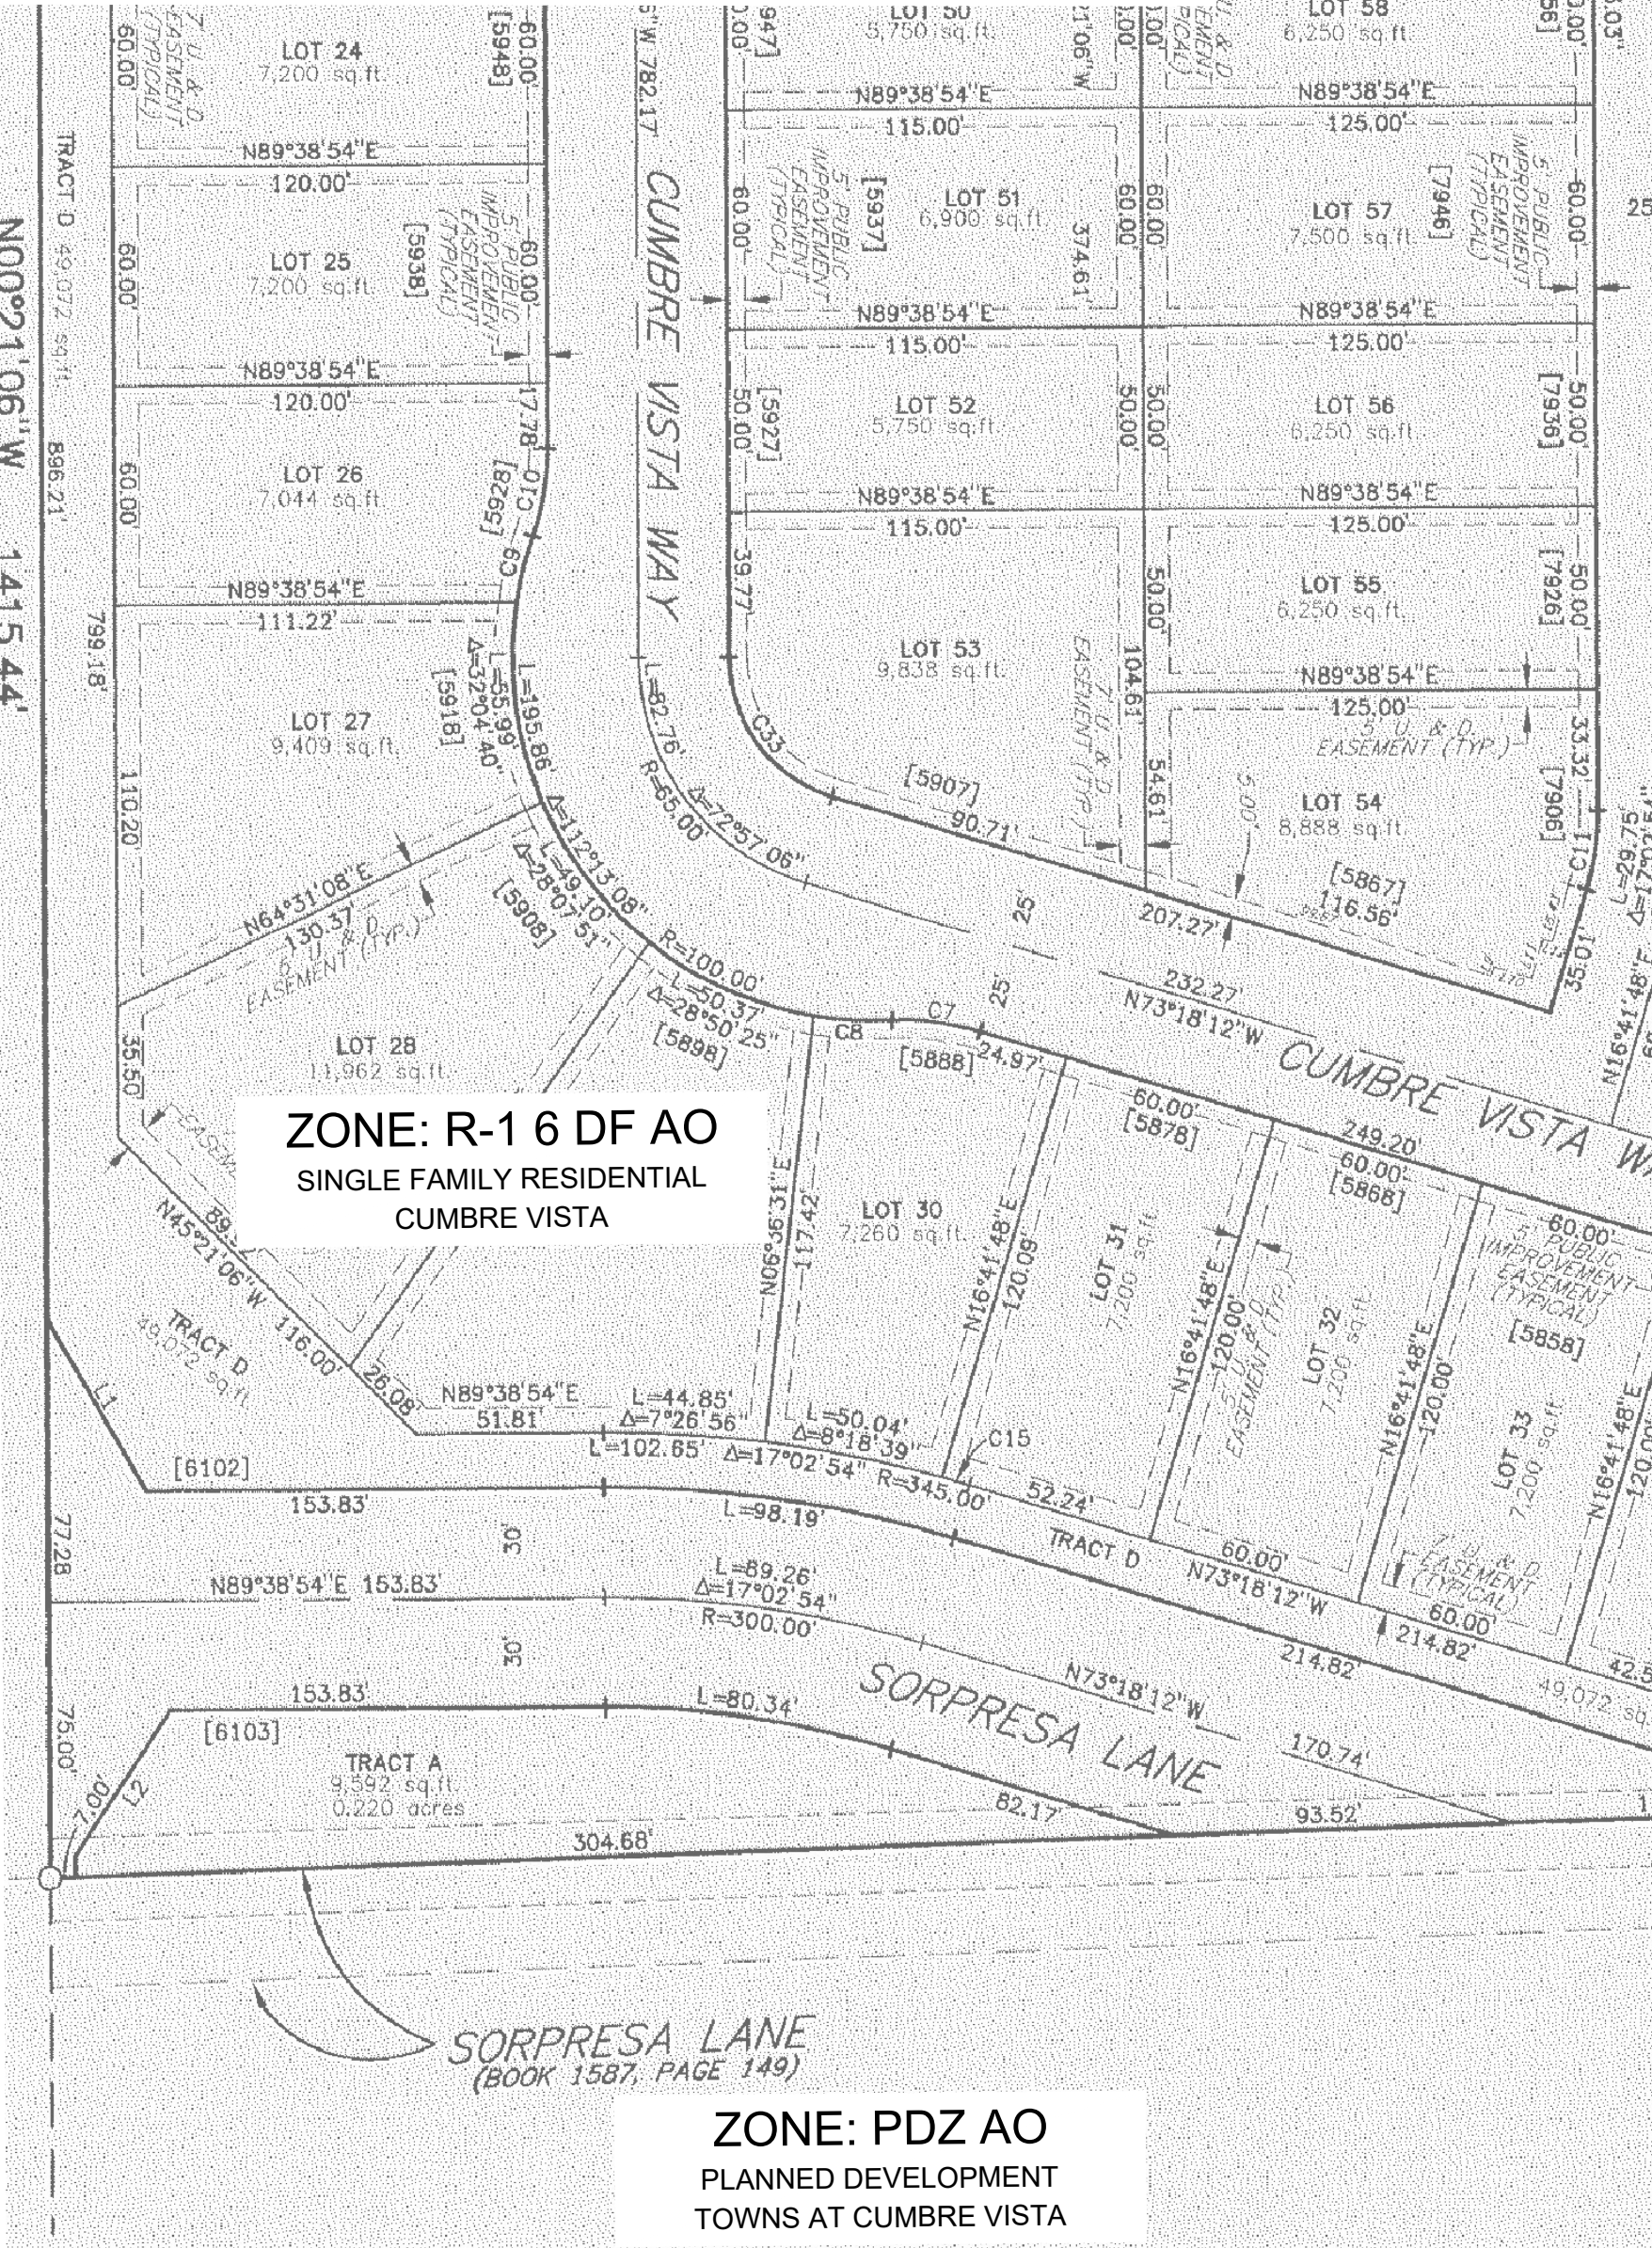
LOT 24
7,200 sq.ft.
[5948]
60.00
7' U. & D. EASEMENT (TYPICAL)
TRACT D 49,072 sq.ft.
N00°21'06"W 1415.44'
896.21'
N89°38'54"E
120.00'
LOT 25
7,200 sq.ft.
[5938]
5' PUBLIC IMPROVEMENT EASEMENT (TYPICAL)
60.00
60.00'
N89°38'54"E
120.00'
LOT 26
7,044 sq.ft.
60.00'
17.78'
C10
[5928]
C9
N89°38'54"E
111.22'
799.18'
LOT 27
9,409 sq.ft.
[5918]
L=55.99'
Δ=32°04'40"
L=195.86'
110.20'
N64°31'08"E
130.37'
5' U. & D. EASEMENT (TYP.)
L=49.10'
Δ=28°07'51"
Δ=112°13'08"
[5908]
R=100.00'
L=50.37'
Δ=28°50'25"
[5898]
LOT 28
11,962 sq.ft.
35.50'
ZONE: R-1 6 DF AO
SINGLE FAMILY RESIDENTIAL
CUMBRE VISTA
N45°21'06"W
116.00'
TRACT D
49,072 sq.ft.
26.08'
N89°38'54"E
51.81'
L=44.85'
Δ=7°26'56"
L1
[6102]
153.83'
L=102.65'
Δ=17°02'54"
R=345.00'
L=50.04'
Δ=8°18'39"
C15
52.24'
77.28
30'
L=98.19'
TRACT D
N73°18'12"W
N89°38'54"E 153.83'
L=89.26'
Δ=17°02'54"
R=300.00'
30'
SORPRESA LANE
N73°18'12"W
214.82'
214.82'
49,072 sq.ft
153.83'
[6103]
L=80.34'
170.74'
TRACT A
9,592 sq.ft.
0.220 acres
75.00'
7.00'
L2
82.17'
93.52'
304.68'
SORPRESA LANE
(BOOK 1587, PAGE 149)
ZONE: PDZ AO
PLANNED DEVELOPMENT
TOWNS AT CUMBRE VISTA
CUMBRE VISTA WAY
782.17
LOT 50
5,750 sq.ft.
LOT 58
6,250 sq.ft.
N89°38'54"E
N89°38'54"E
115.00'
125.00'
LOT 51
6,900 sq.ft.
[5937]
5' PUBLIC IMPROVEMENT EASEMENT (TYPICAL)
374.61
60.00'
60.00
60.00
LOT 57
7,500 sq.ft.
[7946]
5' PUBLIC IMPROVEMENT EASEMENT (TYPICAL)
60.00
N89°38'54"E
N89°38'54"E
115.00'
125.00'
LOT 52
5,750 sq.ft.
[5927]
50.00'
50.00
50.00
LOT 56
6,250 sq.ft.
[7936]
50.00
N89°38'54"E
N89°38'54"E
115.00'
125.00'
LOT 53
9,838 sq.ft.
39.77'
L=82.76'
R=65.00
Δ=72°57'06"
7' U. & D. EASEMENT (TYP.)
104.61
50.00
LOT 55
6,250 sq.ft.
[7926]
50.00
N89°38'54"E
125.00'
5' U. & D. EASEMENT (TYP.)
LOT 54
8,888 sq.ft.
54.61
5.00'
[7906]
33.32
C33
[5907]
90.71'
[5867]
116.56'
C11
35.01'
L=29.75'
207.27'
25'
25'
232.27'
N73°18'12"W
CUMBRE VISTA WAY
N16°41'48"E
C8
C7
[5888]
24.97'
60.00'
[5878]
249.20'
60.00'
[5868]
60.00'
5' PUBLIC IMPROVEMENT EASEMENT (TYPICAL)
[5858]
N06°36'31"E
117.42'
LOT 30
7,260 sq.ft.
N16°41'48"E
120.09'
LOT 31
7,200 sq.ft.
N16°41'48"E
120.00'
5' U. & D. EASEMENT (TYP.)
LOT 32
7,200 sq.ft.
N16°41'48"E
120.00'
LOT 33
7,200 sq.ft.
N16°41'48"E
120.00
7' U. & D. EASEMENT (TYPICAL)
60.00'
60.00
42.5
25